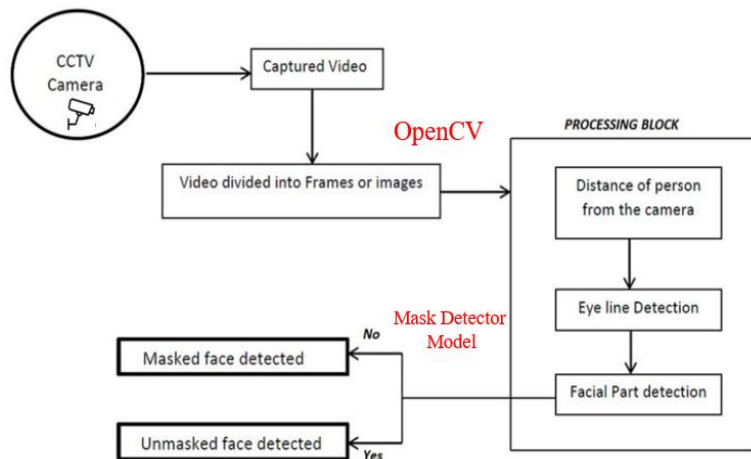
CCTV Camera

Captured Video

OpenCV

PROCESSING BLOCK

Video divided into Frames or images

Distance of person from the camera

Eye line Detection

Mask Detector Model

No

Masked face detected

Facial Part detection

Unmasked face detected

Yes